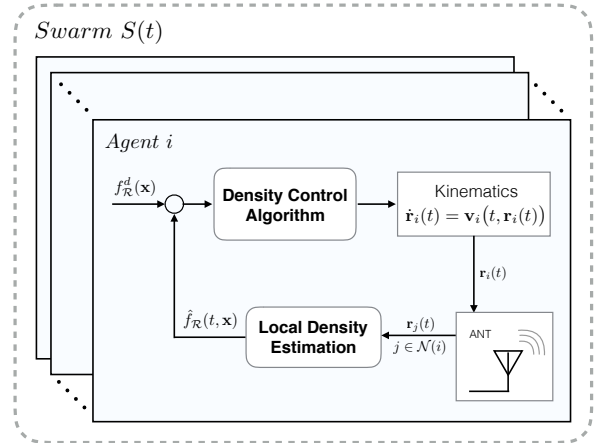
$Swarm\ S(t)$

$Agent\ i$

$f^d_{\mathcal{R}}(\mathbf{x})$

**Density Control Algorithm**

Kinematics
$\dot{\mathbf{r}}_i(t) = \mathbf{v}_i(t, \mathbf{r}_i(t))$

$\mathbf{r}_i(t)$

$\hat{f}_{\mathcal{R}}(t, \mathbf{x})$

**Local Density Estimation**

$\mathbf{r}_j(t)$
$j \in \mathcal{N}(i)$

ANT